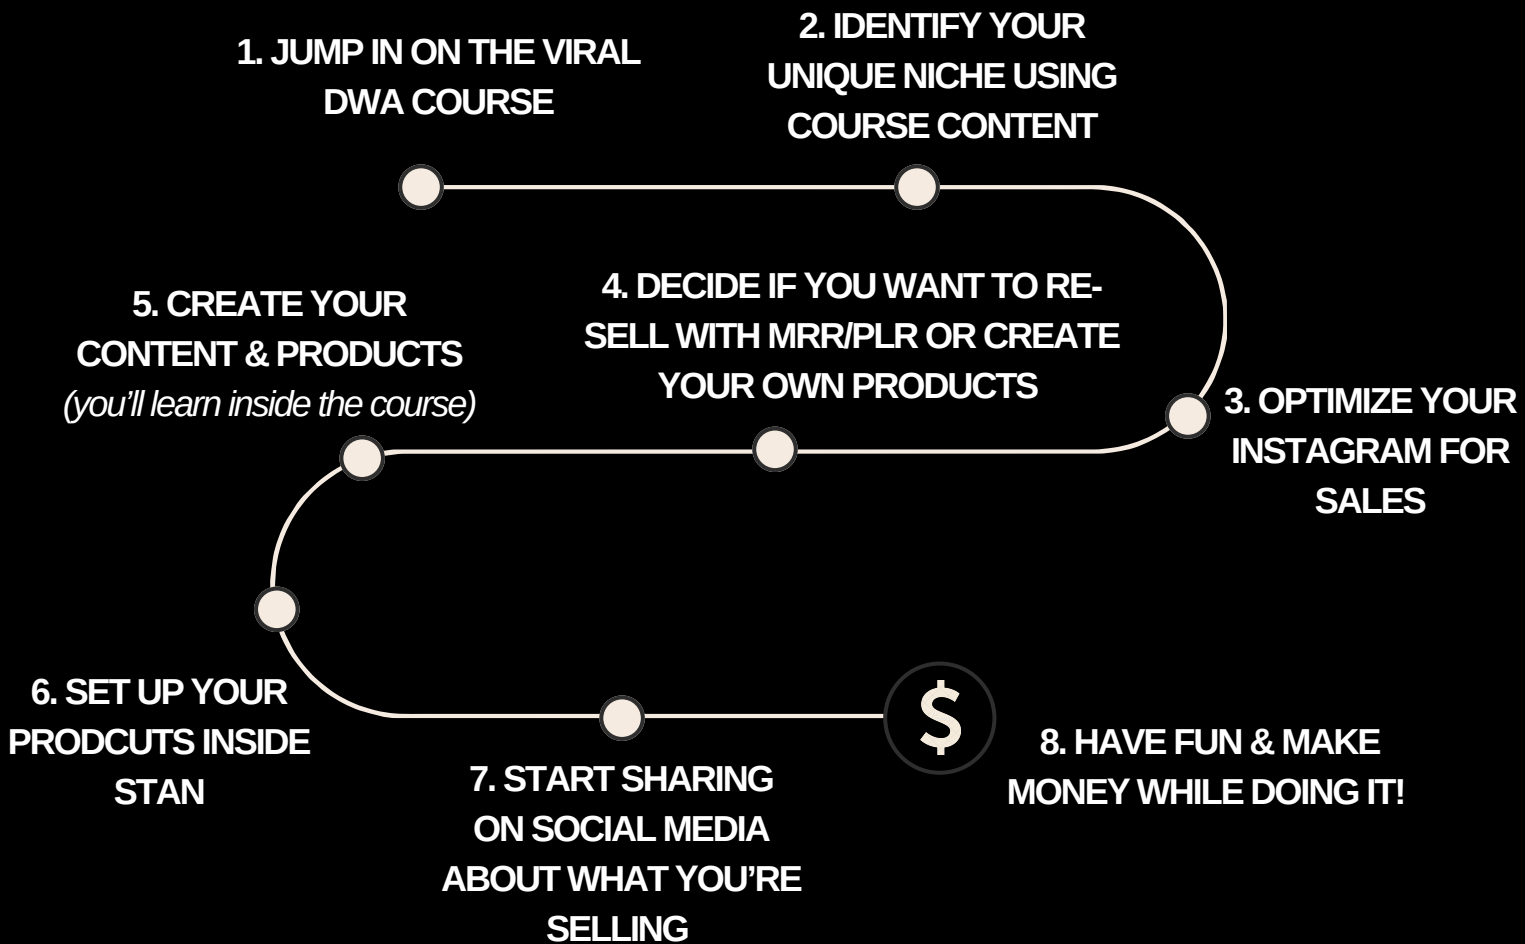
1. JUMP IN ON THE VIRAL DWA COURSE

2. IDENTIFY YOUR UNIQUE NICHE USING COURSE CONTENT

3. OPTIMIZE YOUR INSTAGRAM FOR SALES

4. DECIDE IF YOU WANT TO RE-SELL WITH MRR/PLR OR CREATE YOUR OWN PRODUCTS

5. CREATE YOUR CONTENT & PRODUCTS *(you'll learn inside the course)*

6. SET UP YOUR PRODCUTS INSIDE STAN

7. START SHARING ON SOCIAL MEDIA ABOUT WHAT YOU'RE SELLING

$

8. HAVE FUN & MAKE MONEY WHILE DOING IT!